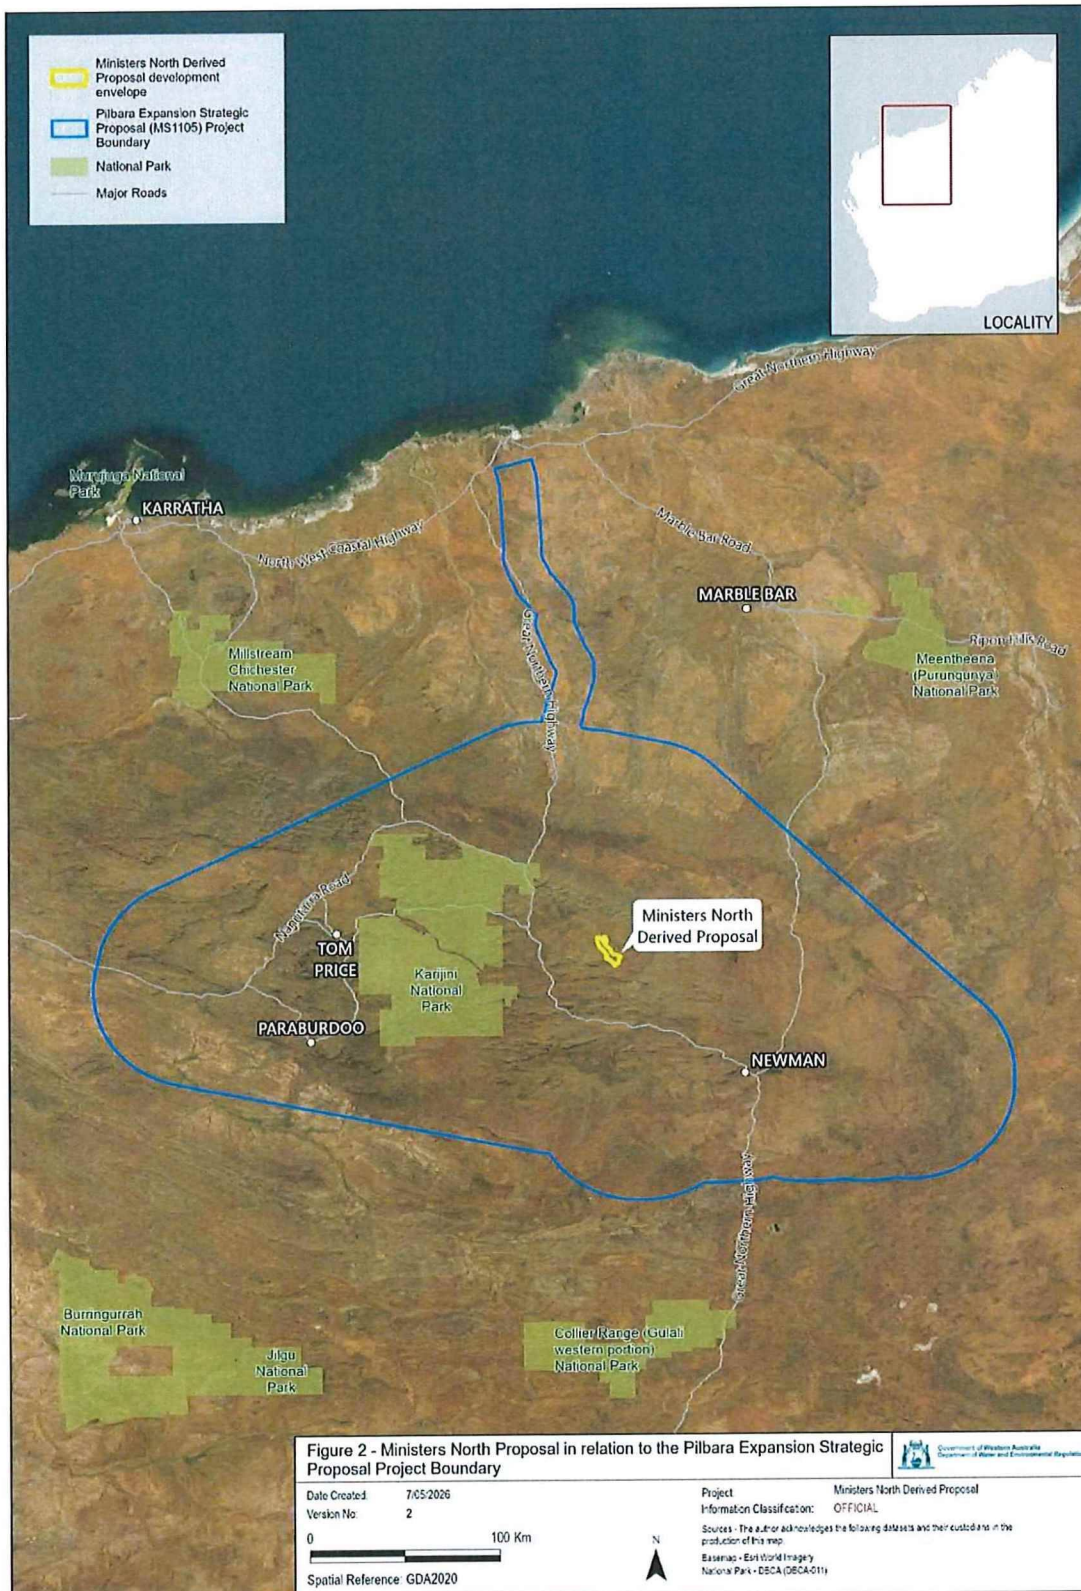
Ministers North Derived Proposal development envelope

Pilbara Expansion Strategic Proposal (MS1105) Project Boundary

National Park

Major Roads

LOCALITY

Great Northern Highway

Murujuga National Park

KARRATHA

North West Coastal Highway

Marble Bar Road

MARBLE BAR

Great Northern Highway

Millstream Chichester National Park

Ripon Hills Road

Meentheena (Purungunya) National Park

Nanutarra Road

TOM PRICE

Karijini National Park

Ministers North Derived Proposal

PARABURDOO

NEWMAN

Great Northern Highway

Burringurrah National Park

Jilgu National Park

Collier Range (Gulali western portion) National Park

Figure 2 - Ministers North Proposal in relation to the Pilbara Expansion Strategic Proposal Project Boundary

Government of Western Australia Department of Water and Environmental Regulation

Date Created: 7/05/2026
Version No: 2

0 100 Km

N

Spatial Reference: GDA2020

Project: Ministers North Derived Proposal
Information Classification: OFFICIAL

Sources - The author acknowledges the following datasets and their custodians in the production of this map:
Basemap - Esri World Imagery
National Park - DBCA (DBCA-011)